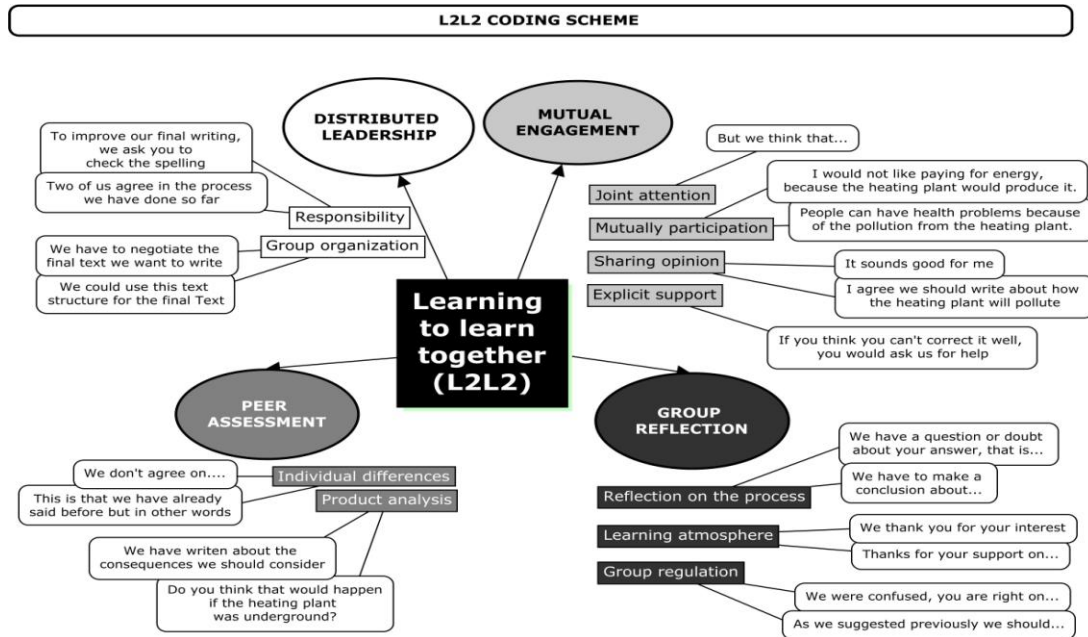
L2L2 CODING SCHEME

DISTRIBUTED LEADERSHIP

MUTUAL ENGAGEMENT

To improve our final writing, we ask you to check the spelling

Two of us agree in the process we have done so far

Responsibility

Group organization

We have to negotiate the final text we want to write

We could use this text structure for the final Text

But we think that...

Joint attention

I would not like paying for energy, because the heating plant would produce it.

Mutually participation

People can have health problems because of the pollution from the heating plant.

Sharing opinion

It sounds good for me

Explicit support

I agree we should write about how the heating plant will pollute

If you think you can't correct it well, you would ask us for help

Learning to learn together (L2L2)

PEER ASSESSMENT

GROUP REFLECTION

We don't agree on....

Individual differences

This is that we have already said before but in other words

Product analysis

We have writen about the consequences we should consider

Do you think that would happen if the heating plant was underground?

We have a question or doubt about your answer, that is...

We have to make a conclusion about...

Reflection on the process

Learning atmosphere

We thank you for your interest

Thanks for your support on...

Group regulation

We were confused, you are right on...

As we suggested previously we should...